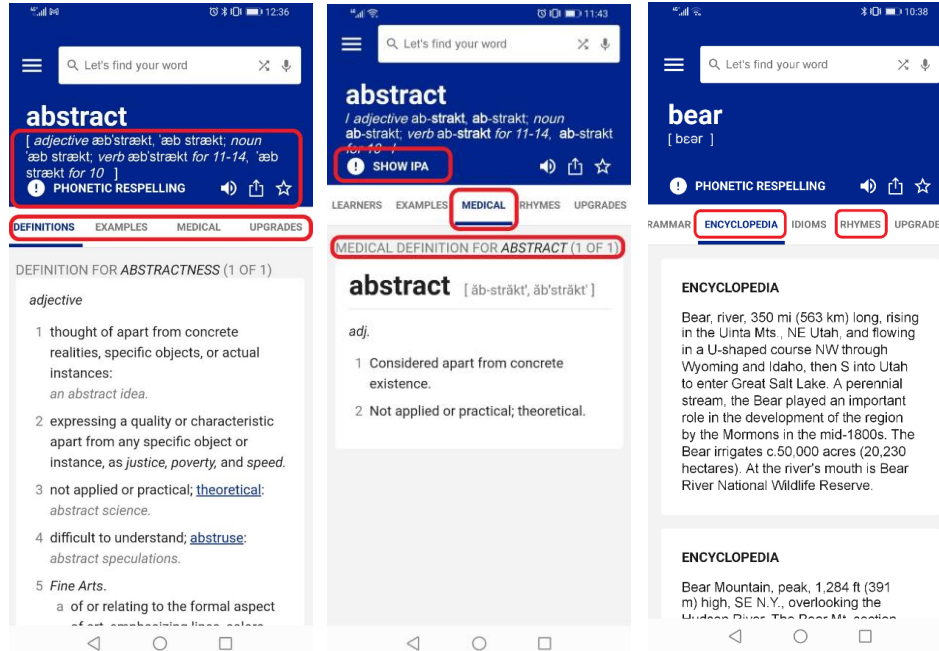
12:36

Let's find your word

abstract

[ adjective æbˈstrækt, ˈæb strækt; noun ˈæb strækt; verb æbˈstrækt for 11-14, ˈæb strækt for 10 ]

PHONETIC RESPELLING

DEFINITIONS EXAMPLES MEDICAL UPGRADES

DEFINITION FOR ABSTRACTNESS (1 OF 1)

adjective

1 thought of apart from concrete realities, specific objects, or actual instances:
an abstract idea.

2 expressing a quality or characteristic apart from any specific object or instance, as justice, poverty, and speed.

3 not applied or practical; theoretical:
abstract science.

4 difficult to understand; abstruse:
abstract speculations.

5 Fine Arts.
a of or relating to the formal aspect of art, emphasizing lines, colors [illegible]

11:43

Let's find your word

abstract

/ adjective ab-strakt, ab-strakt; noun ab-strakt; verb ab-strakt for 11-14, ab-strakt for 10 /

SHOW IPA

LEARNERS EXAMPLES MEDICAL RHYMES UPGRADES

MEDICAL DEFINITION FOR ABSTRACT (1 OF 1)

abstract [ ăb-străktʹ, ăbʹstrăktʹ ]

adj.

1 Considered apart from concrete existence.

2 Not applied or practical; theoretical.

10:38

Let's find your word

bear

[ bɛər ]

PHONETIC RESPELLING

RAMMAR ENCYCLOPEDIA IDIOMS RHYMES UPGRADE

ENCYCLOPEDIA

Bear, river, 350 mi (563 km) long, rising in the Uinta Mts., NE Utah, and flowing in a U-shaped course NW through Wyoming and Idaho, then S into Utah to enter Great Salt Lake. A perennial stream, the Bear played an important role in the development of the region by the Mormons in the mid-1800s. The Bear irrigates c.50,000 acres (20,230 hectares). At the river's mouth is Bear River National Wildlife Reserve.

ENCYCLOPEDIA

Bear Mountain, peak, 1,284 ft (391 m) high, SE N.Y., overlooking the Hudson River. The Bear Mt. section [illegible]